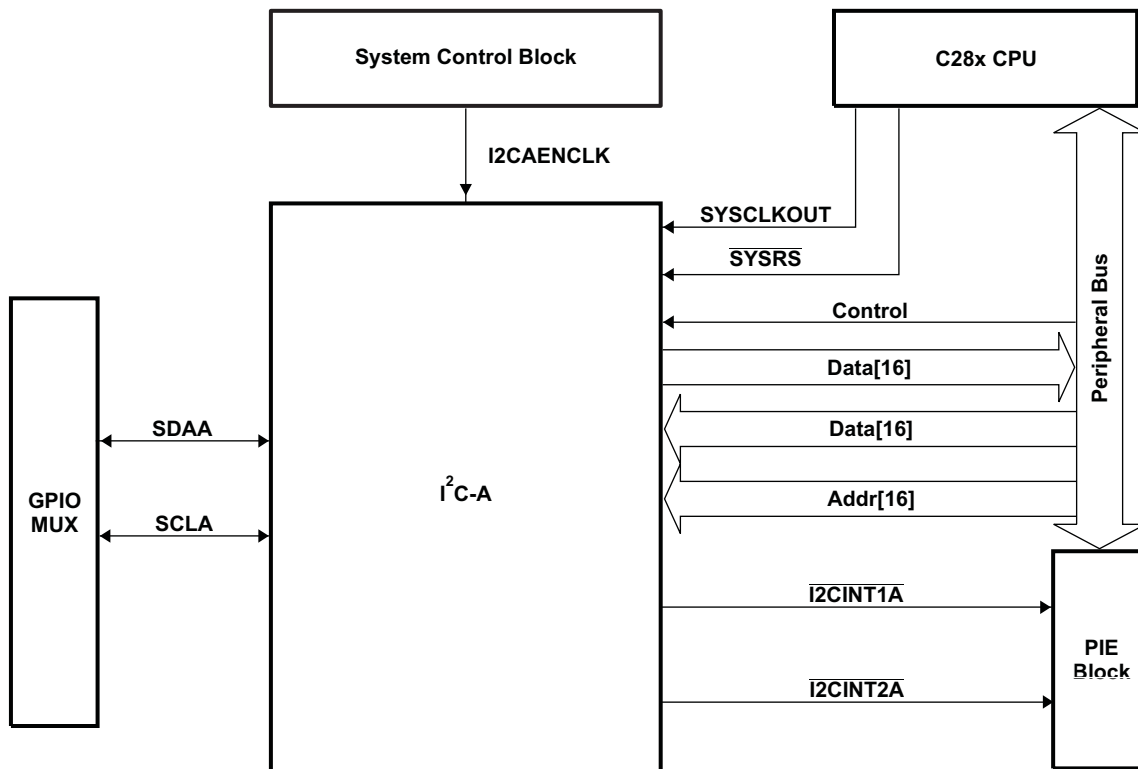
System Control Block

C28x CPU

I2CAENCLK

SYSCLKOUT

$\overline{SYSRS}$

Peripheral Bus

Control

Data[16]

Data[16]

Addr[16]

SDAA

SCLA

GPIO MUX

I$^2$C-A

$\overline{I2CINT1A}$

$\overline{I2CINT2A}$

PIE Block